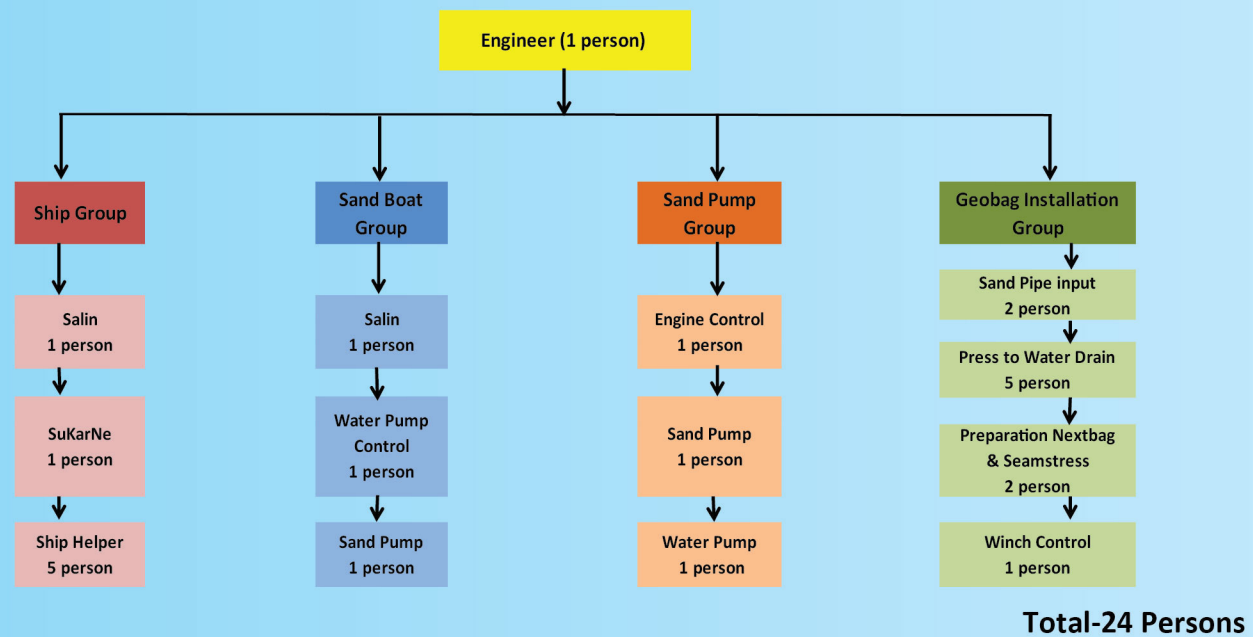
Engineer (1 person)

Ship Group

Salin
1 person

SuKarNe
1 person

Ship Helper
5 person

Sand Boat Group

Salin
1 person

Water Pump Control
1 person

Sand Pump
1 person

Sand Pump Group

Engine Control
1 person

Sand Pump
1 person

Water Pump
1 person

Geobag Installation Group

Sand Pipe input
2 person

Press to Water Drain
5 person

Preparation Nextbag & Seamstress
2 person

Winch Control
1 person

Total-24 Persons